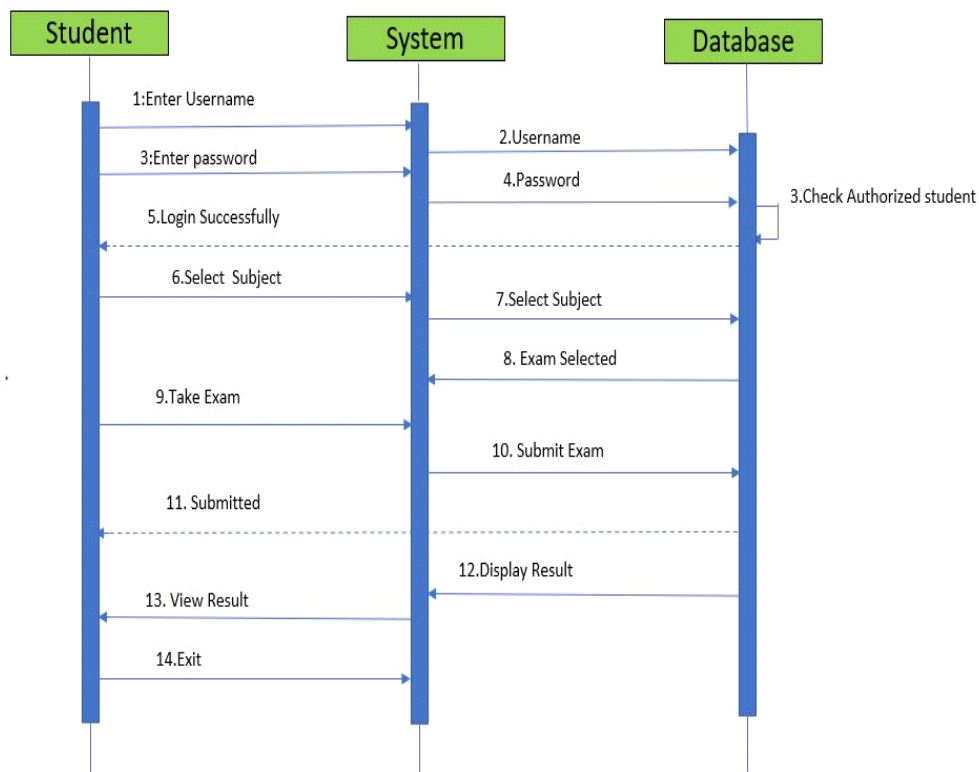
Student

System

Database

1:Enter Username

2.Username

3:Enter password

4.Password

3.Check Authorized student

5.Login Successfully

6.Select Subject

7.Select Subject

8. Exam Selected

9.Take Exam

10. Submit Exam

11. Submitted

12.Display Result

13. View Result

14.Exit